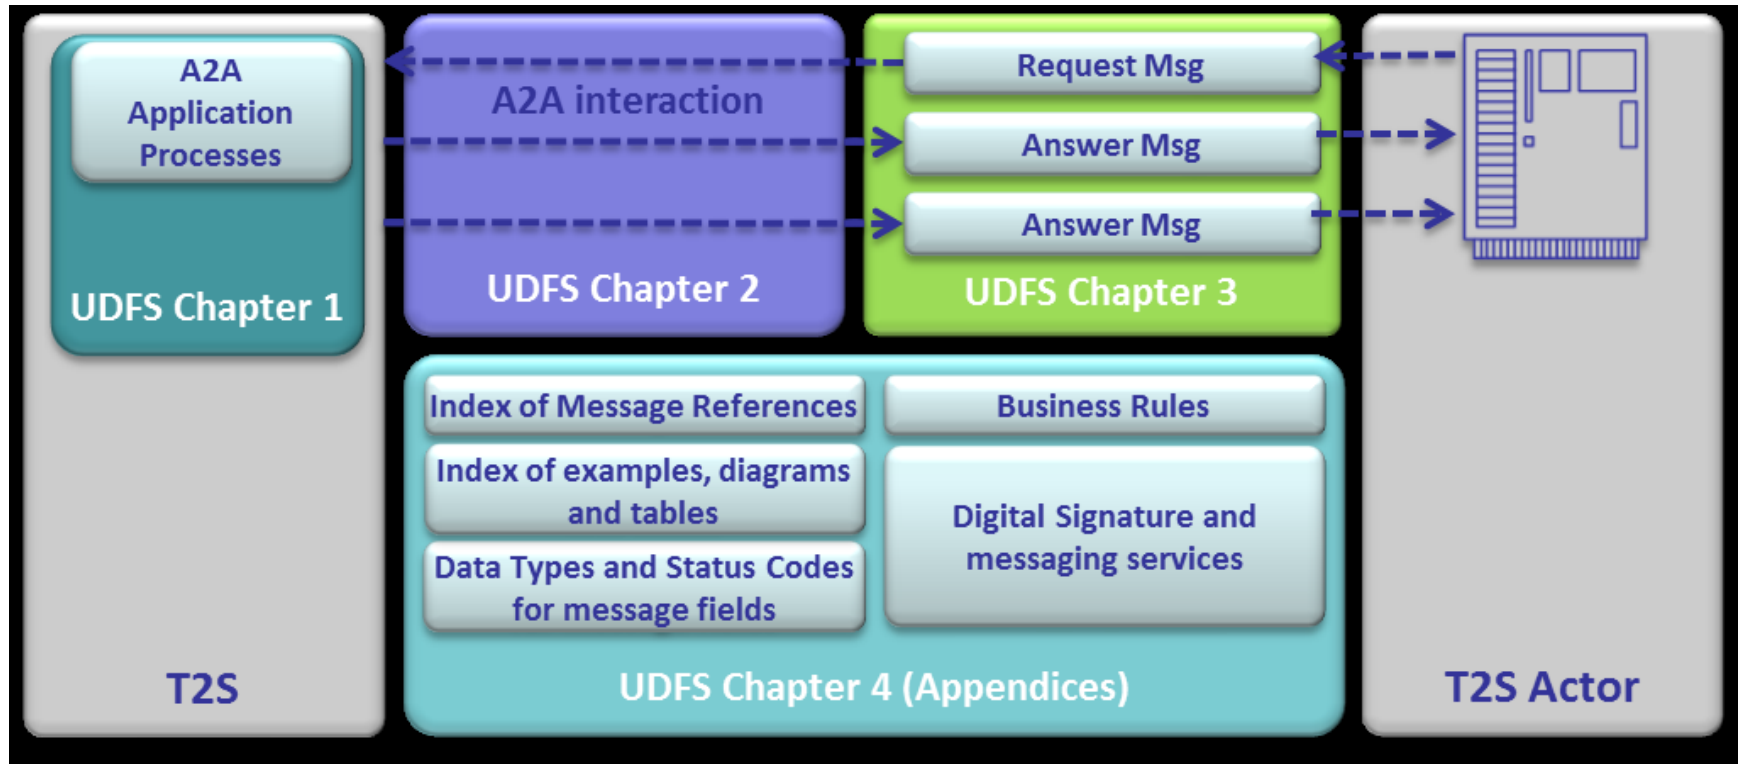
A2A Application Processes

UDFS Chapter 1

A2A interaction

UDFS Chapter 2

Request Msg

Answer Msg

Answer Msg

UDFS Chapter 3

Index of Message References

Business Rules

Index of examples, diagrams and tables

Digital Signature and messaging services

Data Types and Status Codes for message fields

UDFS Chapter 4 (Appendices)

T2S

T2S Actor